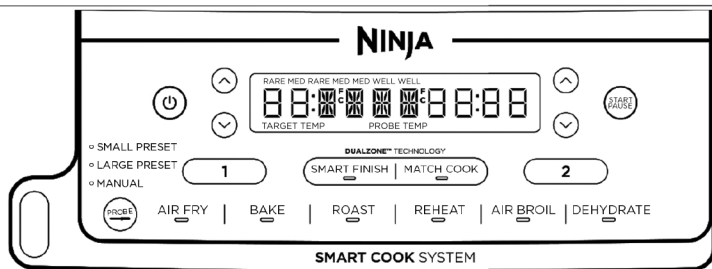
NINJA

RARE MED RARE MED MED WELL WELL

88:888 88:88

°F
°C

TARGET TEMP PROBE TEMP

START
PAUSE

SMALL PRESET
LARGE PRESET
MANUAL

1

DUALZONE™ TECHNOLOGY

SMART FINISH | MATCH COOK

2

PROBE

AIR FRY | BAKE | ROAST | REHEAT | AIR BROIL | DEHYDRATE

SMART COOK SYSTEM